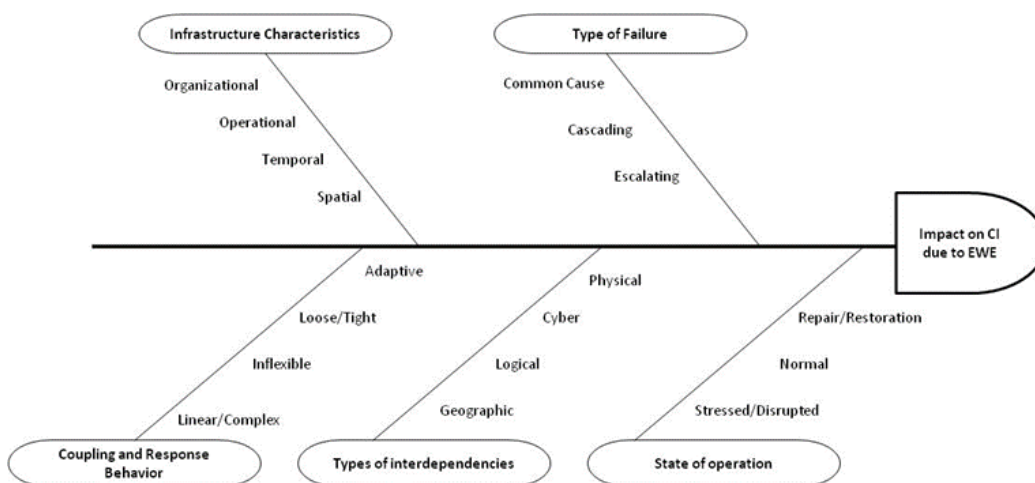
Infrastructure Characteristics

Organizational

Operational

Temporal

Spatial

Type of Failure

Common Cause

Cascading

Escalating

Impact on CI due to EWE

Adaptive

Loose/Tight

Inflexible

Linear/Complex

Coupling and Response Behavior

Physical

Cyber

Logical

Geographic

Types of interdependencies

Repair/Restoration

Normal

Stressed/Disrupted

State of operation